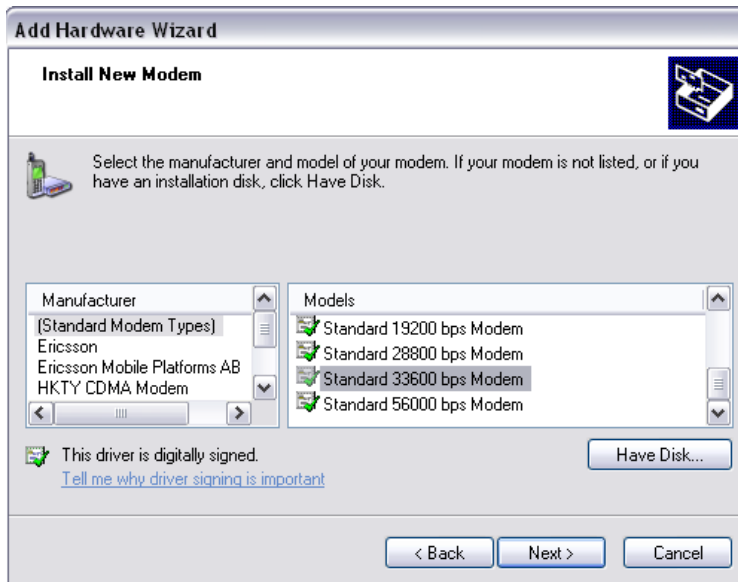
Add Hardware Wizard

Install New Modem

Select the manufacturer and model of your modem. If your modem is not listed, or if you have an installation disk, click Have Disk.

| Manufacturer |
|---|
| (Standard Modem Types) |
| Ericsson |
| Ericsson Mobile Platforms AB |
| HKTY CDMA Modem |

| Models |
|---|
| Standard 19200 bps Modem |
| Standard 28800 bps Modem |
| Standard 33600 bps Modem |
| Standard 56000 bps Modem |

This driver is digitally signed.
Tell me why driver signing is important

Have Disk...

< Back
Next >
Cancel